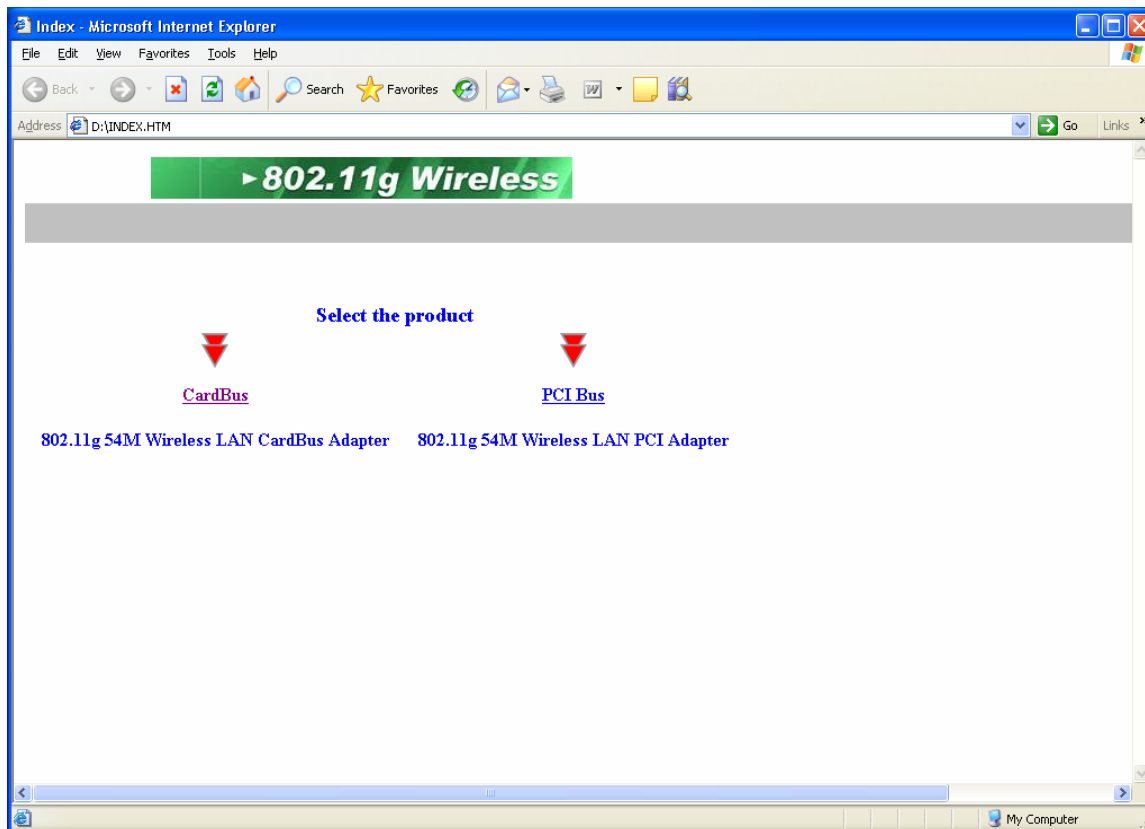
Index - Microsoft Internet Explorer

File Edit View Favorites Tools Help

Back Search Favorites

Address D:\INDEX.HTM Go Links

▸802.11g Wireless

Select the product

CardBus

PCI Bus

802.11g 54M Wireless LAN CardBus Adapter

802.11g 54M Wireless LAN PCI Adapter

My Computer